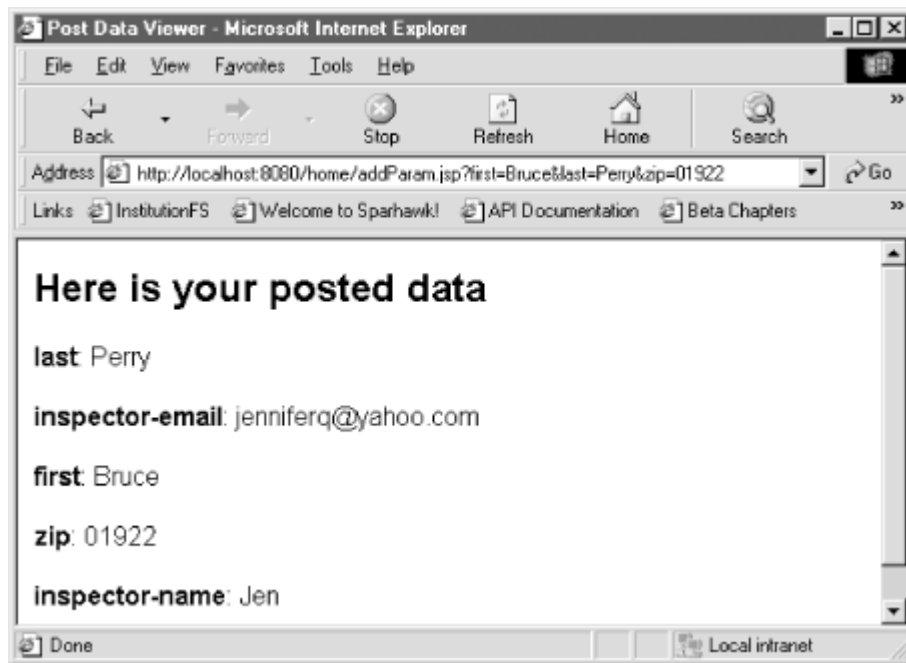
Post Data Viewer - Microsoft Internet Explorer

File Edit View Favorites Tools Help

Back Forward Stop Refresh Home Search

Address http://localhost:8080/home/addParam.jsp?first=Bruce&last=Perry&zip=01922 Go

Links InstitutionFS Welcome to Sparhawk! API Documentation Beta Chapters

Here is your posted data

last: Perry

inspector-email: jenniferq@yahoo.com

first: Bruce

zip: 01922

inspector-name: Jen

Done Local intranet